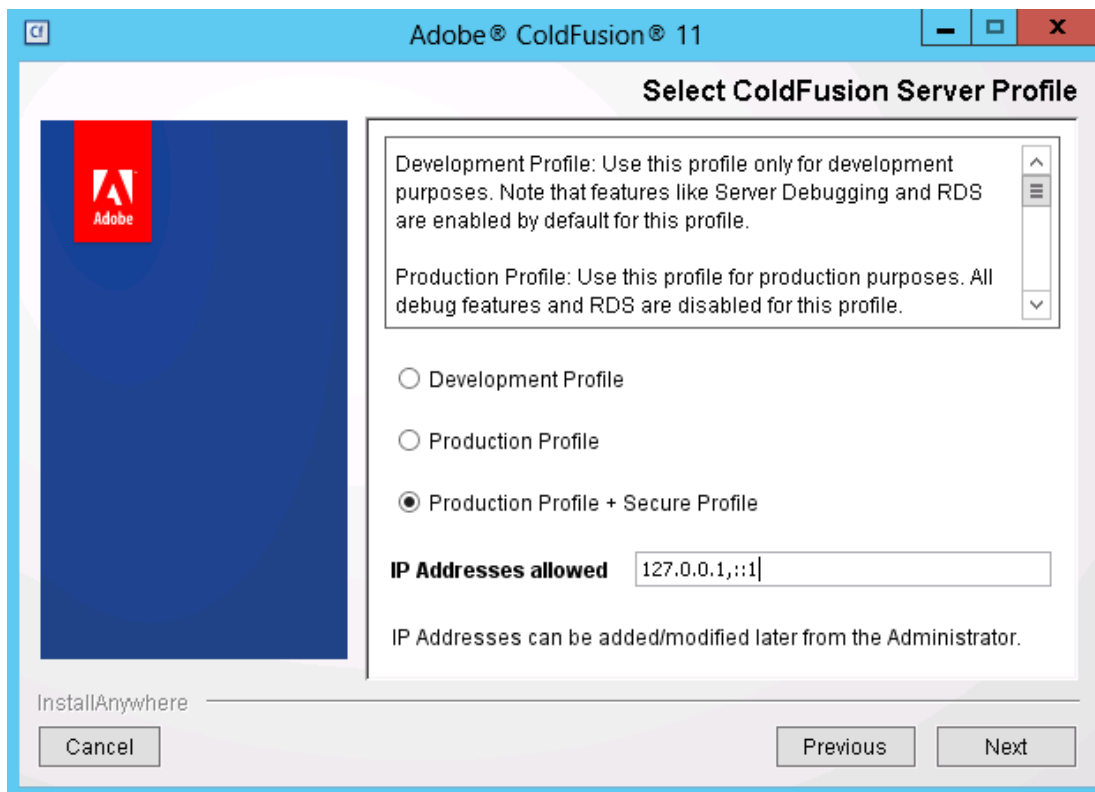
Cf

Adobe® ColdFusion® 11

Select ColdFusion Server Profile

Adobe

Development Profile: Use this profile only for development purposes. Note that features like Server Debugging and RDS are enabled by default for this profile.

Production Profile: Use this profile for production purposes. All debug features and RDS are disabled for this profile.

Development Profile

Production Profile

Production Profile + Secure Profile

IP Addresses allowed 127.0.0.1,::1

IP Addresses can be added/modified later from the Administrator.

InstallAnywhere

Cancel

Previous

Next